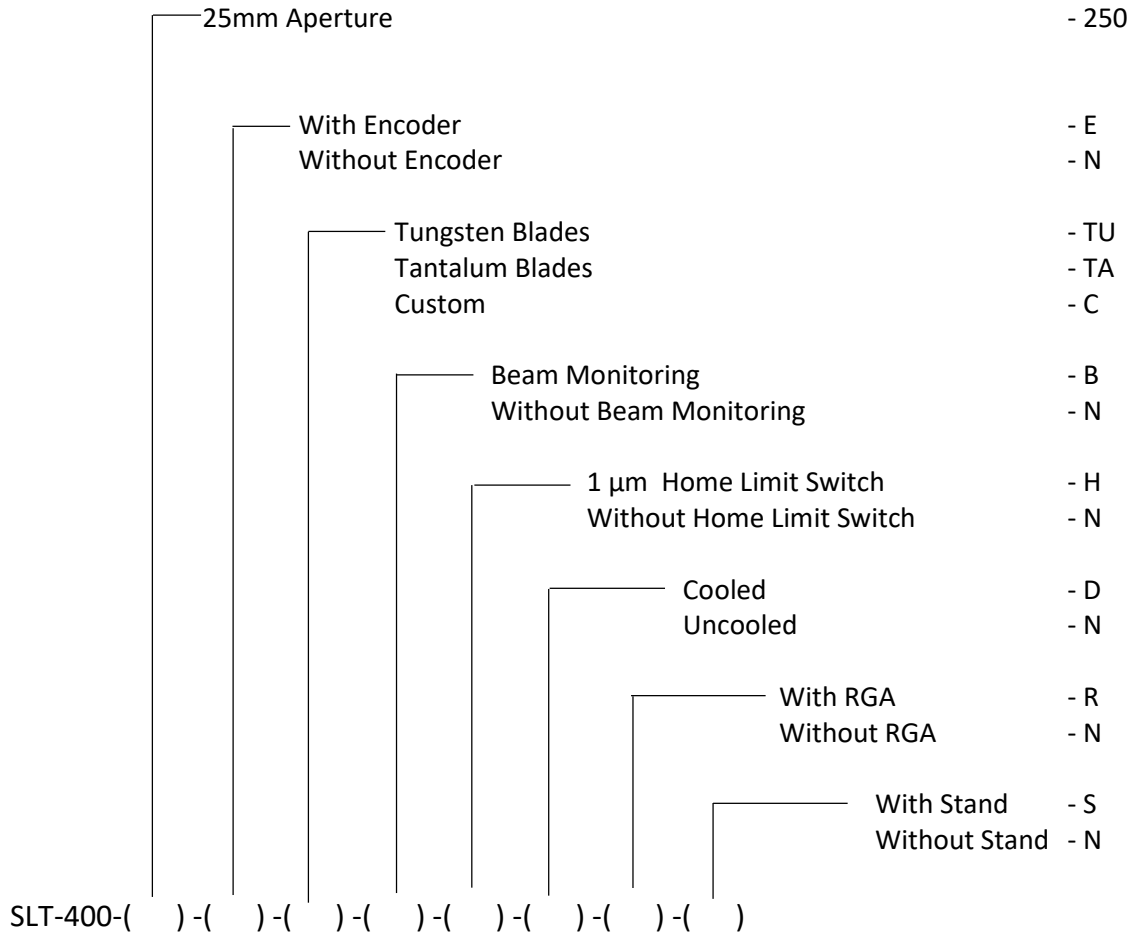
25mm Aperture - 250

With Encoder - E
Without Encoder - N

Tungsten Blades - TU
Tantalum Blades - TA
Custom - C

Beam Monitoring - B
Without Beam Monitoring - N

1 µm Home Limit Switch - H
Without Home Limit Switch - N

Cooled - D
Uncooled - N

With RGA - R
Without RGA - N

With Stand - S
Without Stand - N

SLT-400-( ) -( ) -( ) -( ) -( ) -( ) -( ) -( )